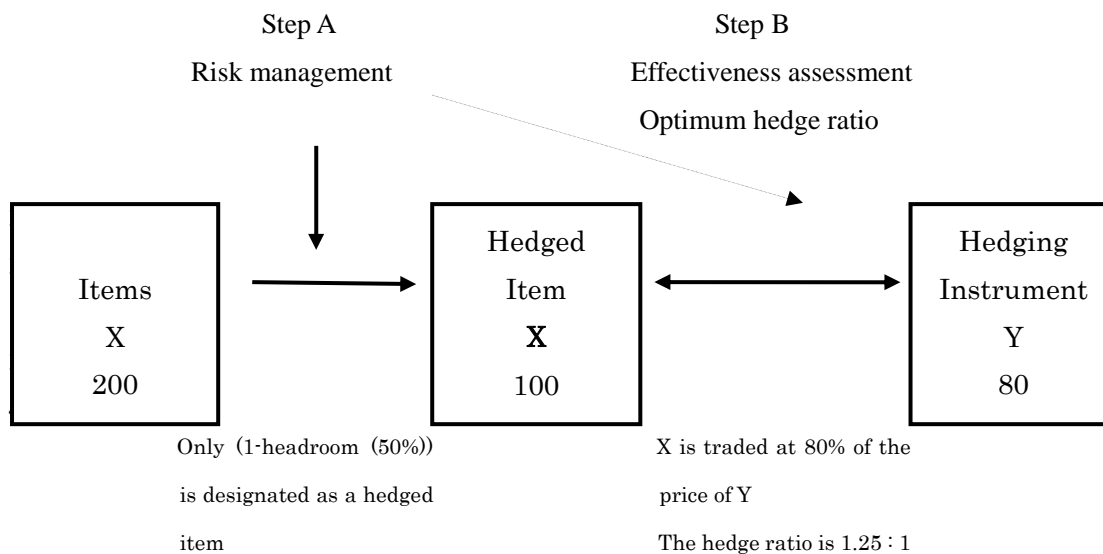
Step A

Risk management

Step B

Effectiveness assessment

Optimum hedge ratio

Items
X
200

Hedged
Item
X
100

Hedging
Instrument
Y
80

Only (1-headroom (50%)) is designated as a hedged item

X is traded at 80% of the price of Y

The hedge ratio is 1.25 : 1